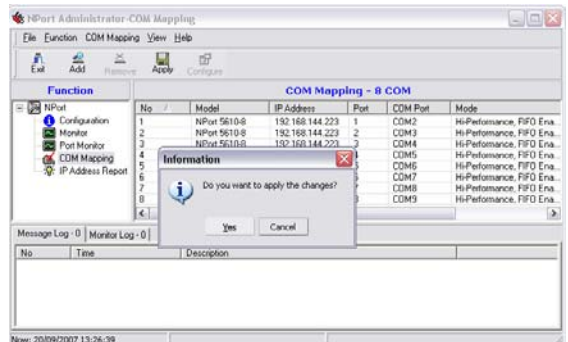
NPort Administrator-COM Mapping

File Function COM Mapping View Help

Exit Add Remove Apply Configure

Function

NPort
Configuration
Monitor
Port Monitor
COM Mapping
IP Address Report

COM Mapping - 8 COM

| No | Model | IP Address | Port | COM Port | Mode |
|---|---|---|---|---|---|
| 1 | NPort 5610-8 | 192.168.144.223 | 1 | COM2 | Hi-Performance, FIFO Ena... |
| 2 | NPort 5610-8 | 192.168.144.223 | 2 | COM3 | Hi-Performance, FIFO Ena... |
| 3 | NPort 5610-8 | 192.168.144.223 | 3 | COM4 | Hi-Performance, FIFO Ena... |
| 4 | | | | COM5 | Hi-Performance, FIFO Ena... |
| 5 | | | | COM6 | Hi-Performance, FIFO Ena... |
| 6 | | | | COM7 | Hi-Performance, FIFO Ena... |
| 7 | | | | COM8 | Hi-Performance, FIFO Ena... |
| 8 | | | | COM9 | Hi-Performance, FIFO Ena... |

Information

Do you want to apply the changes?

Yes Cancel

Message Log - 0 Monitor Log - 0

| No | Time | Description |
|---|---|---|

Now: 20/09/2007 13:26:39